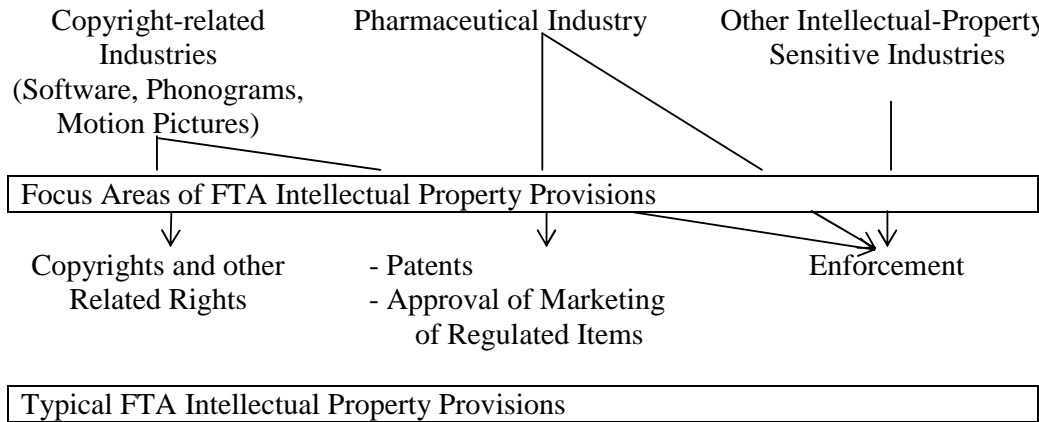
Copyright-related Industries (Software, Phonograms, Motion Pictures)

Pharmaceutical Industry

Other Intellectual-Property Sensitive Industries

Focus Areas of FTA Intellectual Property Provisions

Copyrights and other Related Rights

- Patents
- Approval of Marketing of Regulated Items

Enforcement

Typical FTA Intellectual Property Provisions